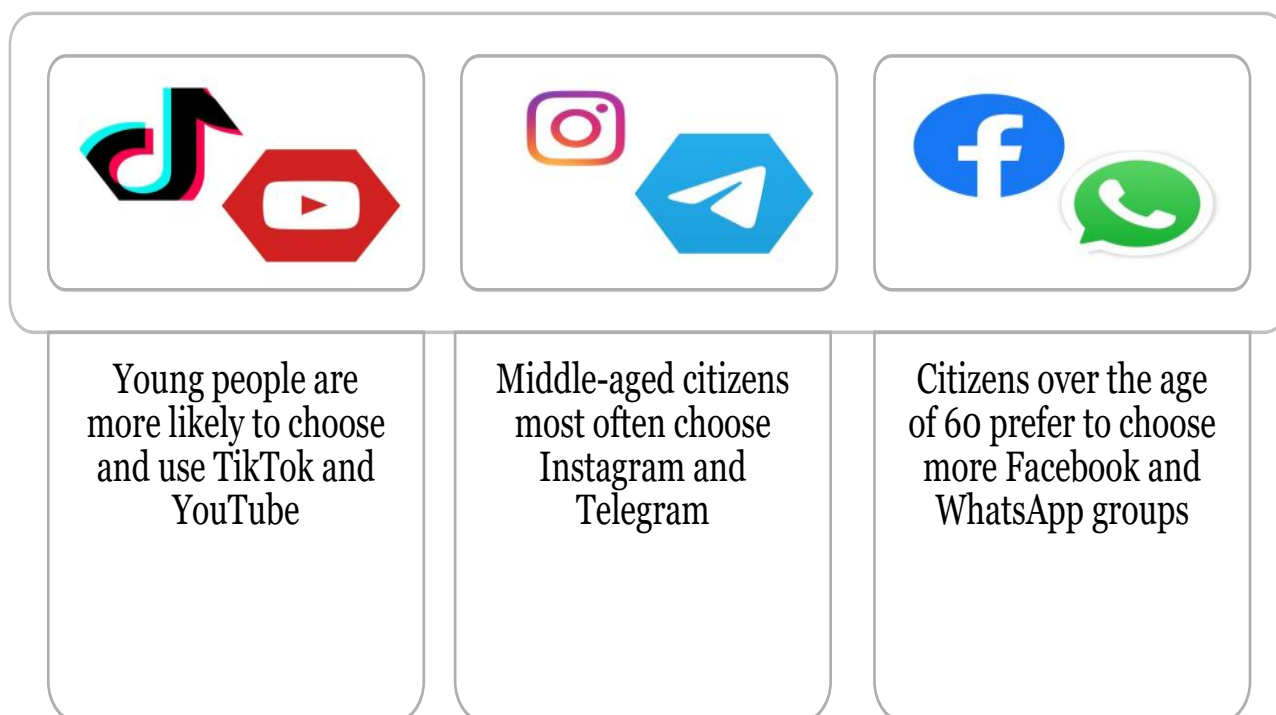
Young people are more likely to choose and use TikTok and YouTube

Middle-aged citizens most often choose Instagram and Telegram

Citizens over the age of 60 prefer to choose more Facebook and WhatsApp groups